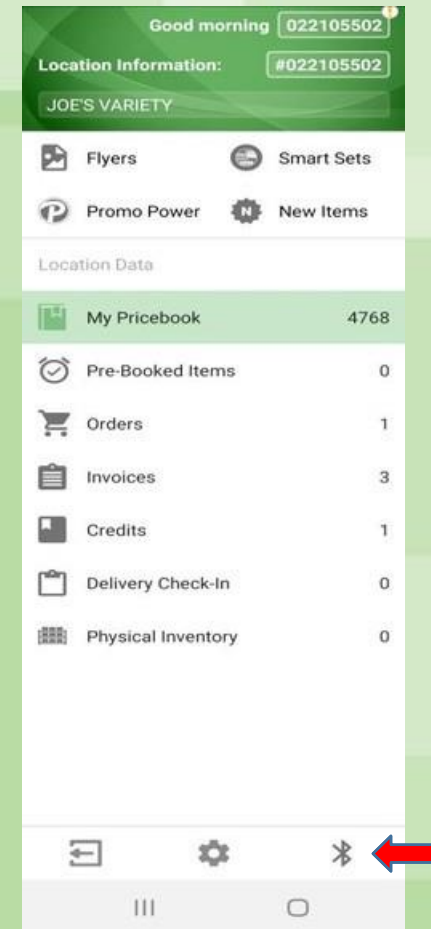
Good morning 022105502

Location Information: #022105502

JOE'S VARIETY

Flyers
Smart Sets
Promo Power
New Items

Location Data

My Pricebook 4768
Pre-Booked Items 0
Orders 1
Invoices 3
Credits 1
Delivery Check-In 0
Physical Inventory 0